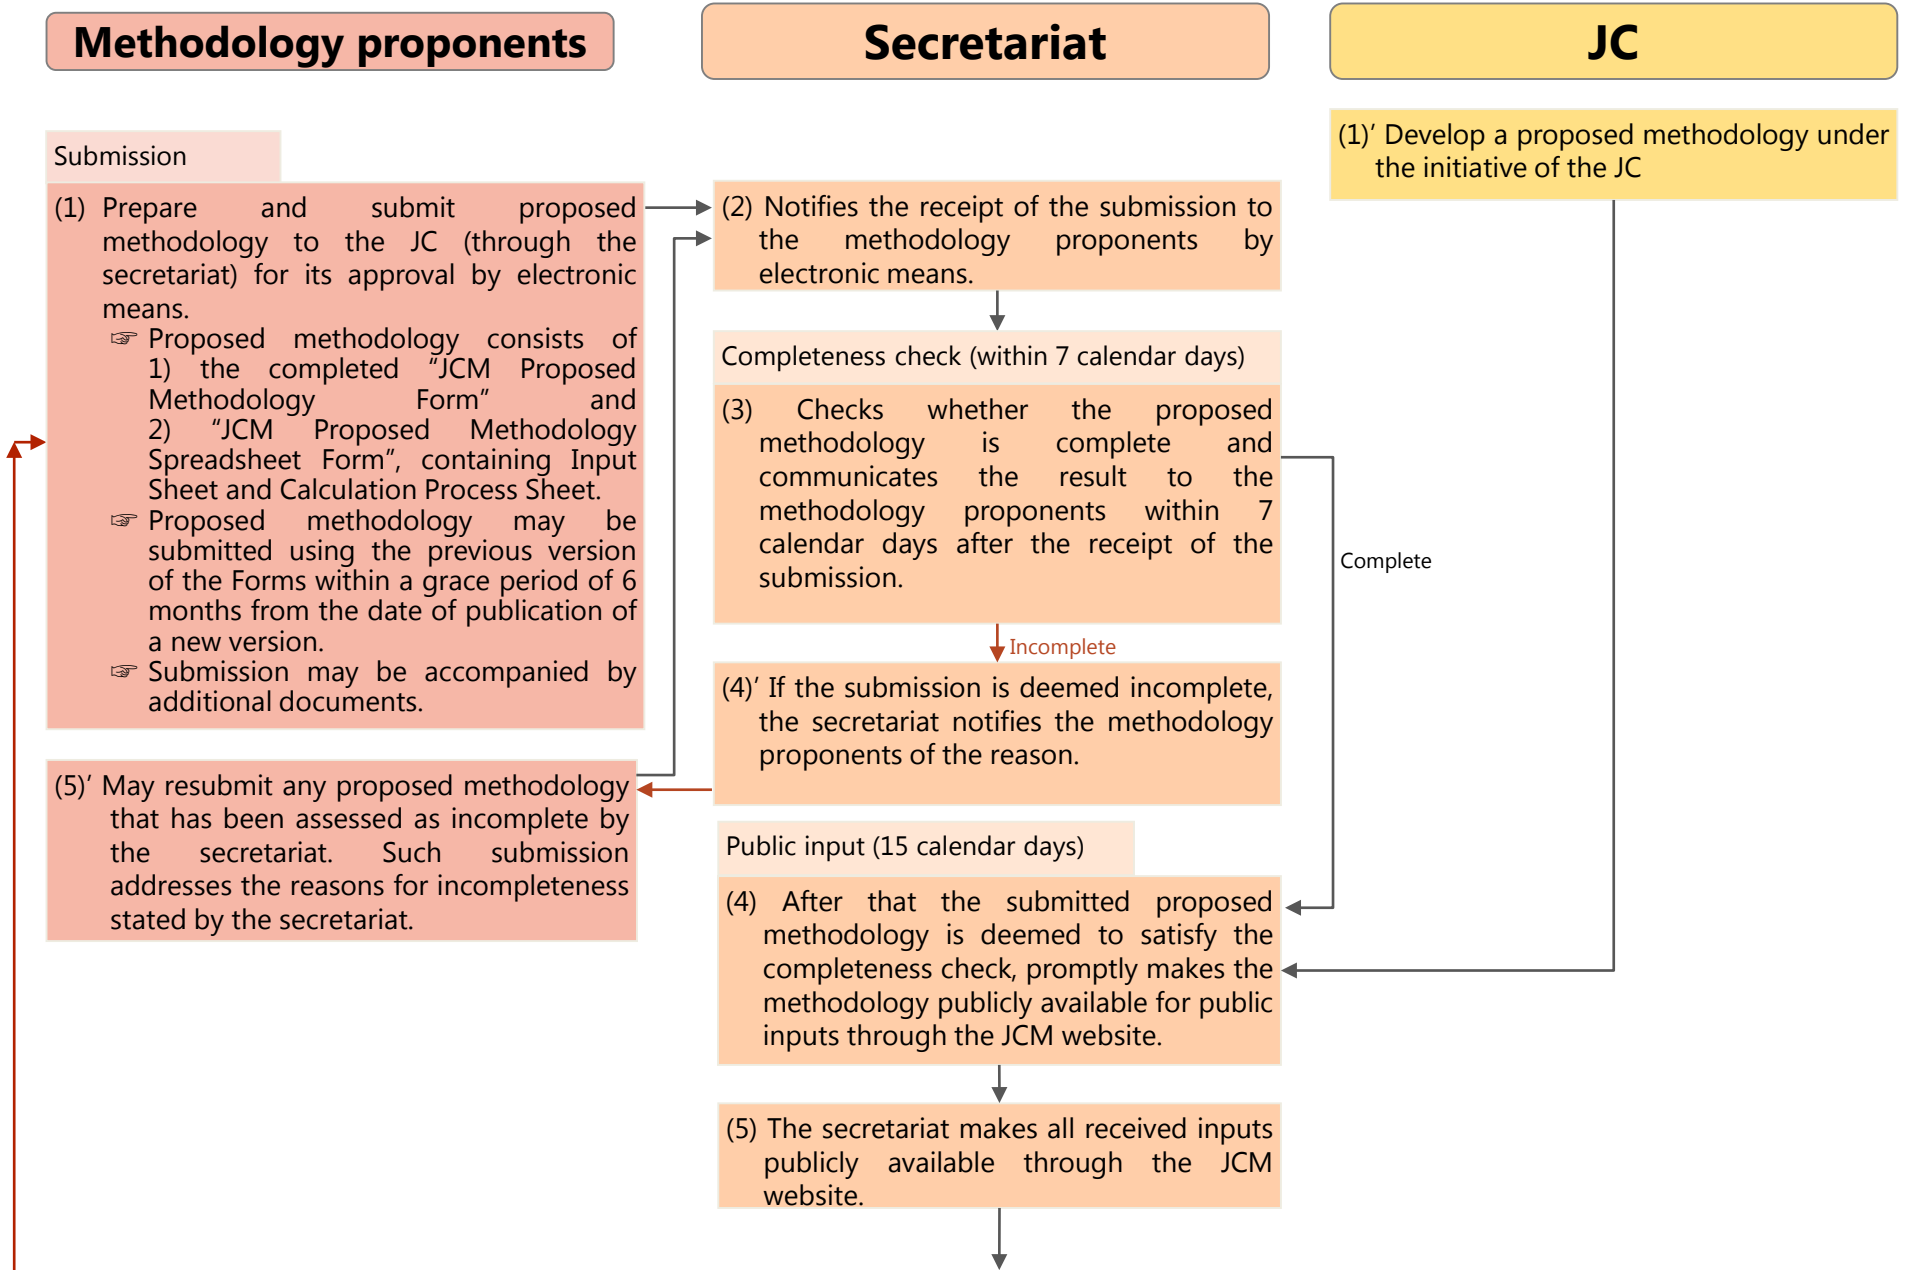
Methodology proponents

Secretariat

JC

(1)’ Develop a proposed methodology under the initiative of the JC

Submission

(1) Prepare and submit proposed methodology to the JC (through the secretariat) for its approval by electronic means.
☞ Proposed methodology consists of 1) the completed “JCM Proposed Methodology Form” and 2) “JCM Proposed Methodology Spreadsheet Form”, containing Input Sheet and Calculation Process Sheet.
☞ Proposed methodology may be submitted using the previous version of the Forms within a grace period of 6 months from the date of publication of a new version.
☞ Submission may be accompanied by additional documents.

(2) Notifies the receipt of the submission to the methodology proponents by electronic means.

Completeness check (within 7 calendar days)

(3) Checks whether the proposed methodology is complete and communicates the result to the methodology proponents within 7 calendar days after the receipt of the submission.

Complete

Incomplete

(4)’ If the submission is deemed incomplete, the secretariat notifies the methodology proponents of the reason.

(5)’ May resubmit any proposed methodology that has been assessed as incomplete by the secretariat. Such submission addresses the reasons for incompleteness stated by the secretariat.

Public input (15 calendar days)

(4) After that the submitted proposed methodology is deemed to satisfy the completeness check, promptly makes the methodology publicly available for public inputs through the JCM website.

(5) The secretariat makes all received inputs publicly available through the JCM website.